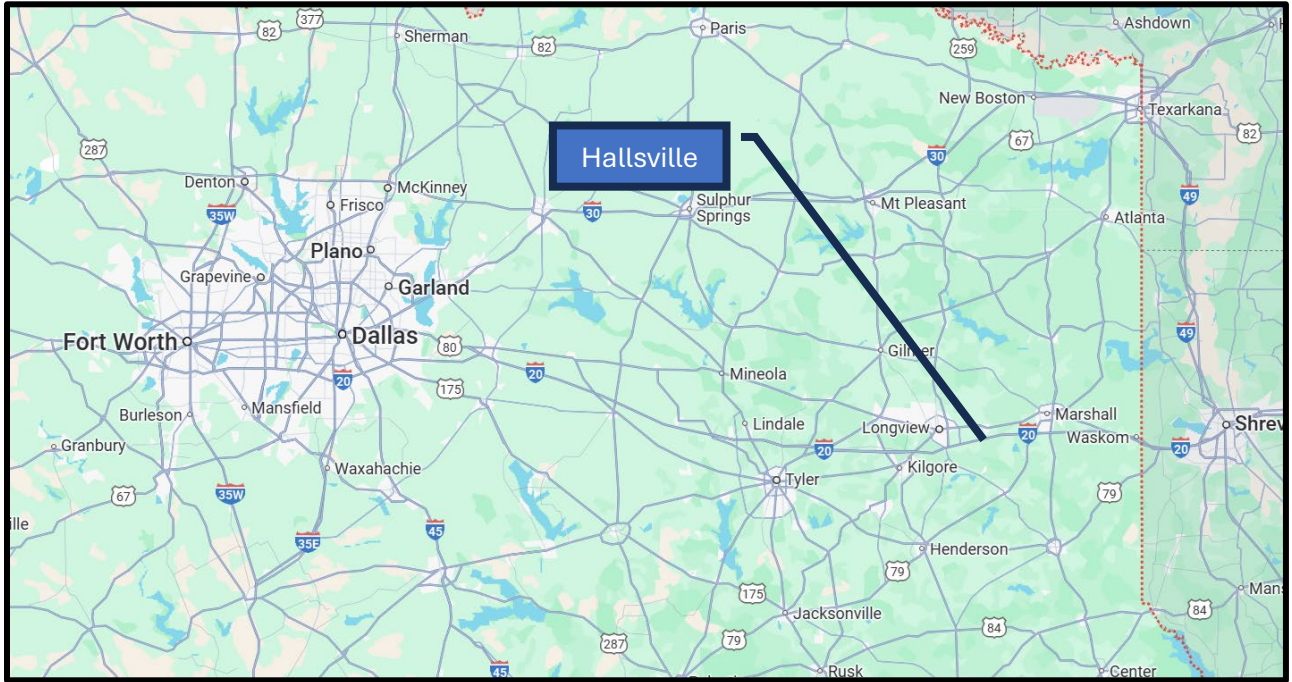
82
377
Sherman
82
Paris
259
Ashdown
New Boston
Texarkana
Hallsville
30
67
82
287
Denton
McKinney
Frisco
35W
30
Sulphur Springs
Mt Pleasant
49
Atlanta
Plano
Garland
Grapevine
Fort Worth
Dallas
80
49
Gilmer
20
175
20
Mineola
Mansfield
Burleson
Marshall
Lindale
Longview
20
Waskom
Shrev
Granbury
20
20
Kilgore
Waxahachie
Tyler
67
35W
79
ille
45
35E
Henderson
79
175
Mans
84
Jacksonville
84
287
79
45
Rusk
Center